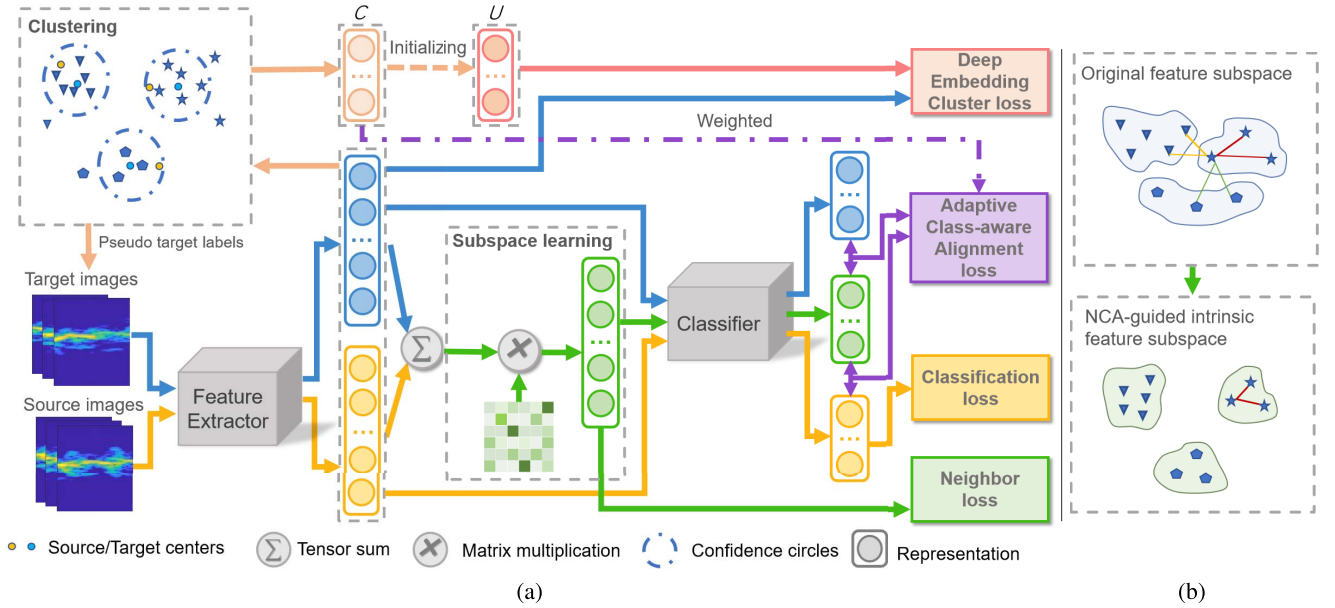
Clustering

$C$

Initializing

$U$

Deep Embedding Cluster loss

Weighted

Pseudo target labels

Target images

Source images

Feature Extractor

Subspace learning

Classifier

Adaptive Class-aware Alignment loss

Classification loss

Neighbor loss

Original feature subspace

NCA-guided intrinsic feature subspace

Source/Target centers

Tensor sum

Matrix multiplication

Confidence circles

Representation

(a)

(b)